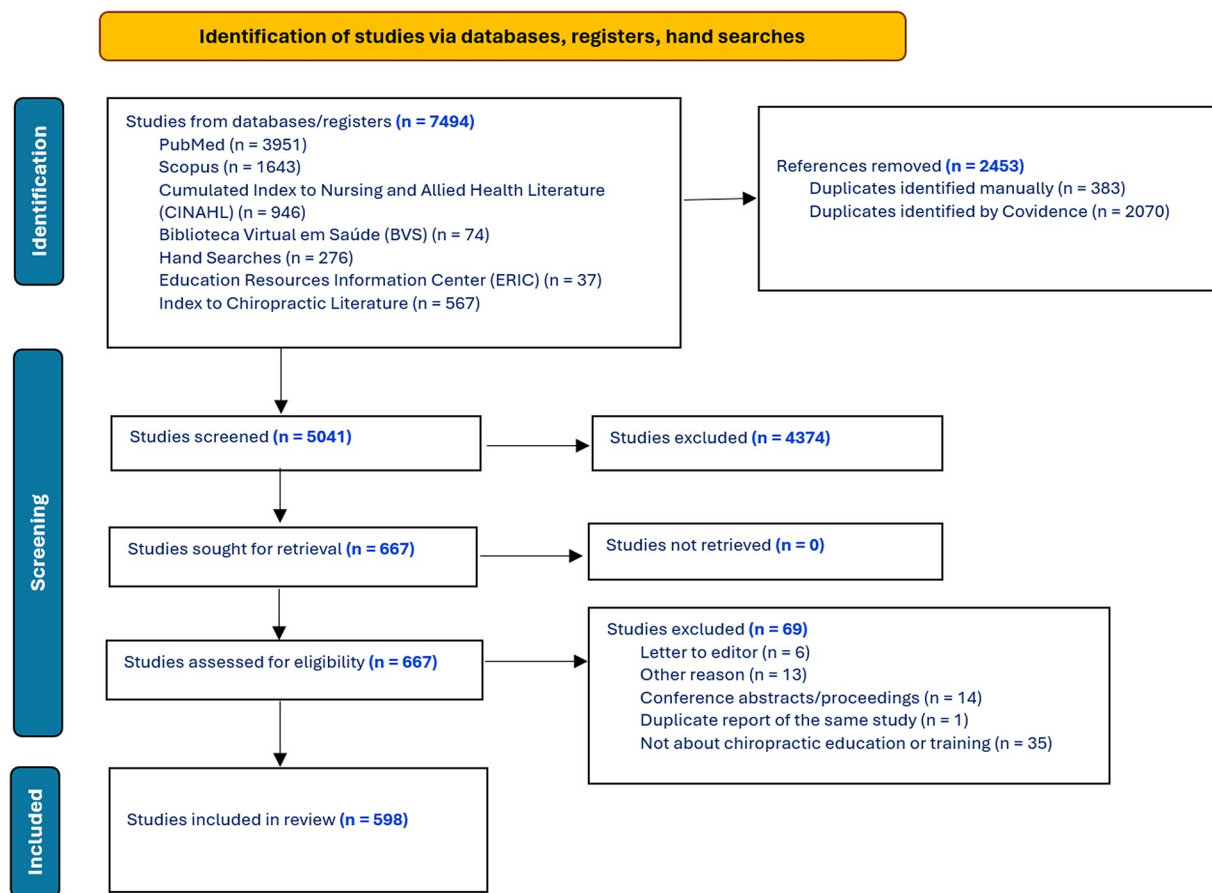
Identification of studies via databases, registers, hand searches

Identification

Studies from databases/registers (n = 7494)
PubMed (n = 3951)
Scopus (n = 1643)
Cumulated Index to Nursing and Allied Health Literature (CINAHL) (n = 946)
Biblioteca Virtual em Saúde (BVS) (n = 74)
Hand Searches (n = 276)
Education Resources Information Center (ERIC) (n = 37)
Index to Chiropractic Literature (n = 567)

References removed (n = 2453)
Duplicates identified manually (n = 383)
Duplicates identified by Covidence (n = 2070)

Screening

Studies screened (n = 5041)

Studies excluded (n = 4374)

Studies sought for retrieval (n = 667)

Studies not retrieved (n = 0)

Studies assessed for eligibility (n = 667)

Studies excluded (n = 69)
Letter to editor (n = 6)
Other reason (n = 13)
Conference abstracts/proceedings (n = 14)
Duplicate report of the same study (n = 1)
Not about chiropractic education or training (n = 35)

Included

Studies included in review (n = 598)